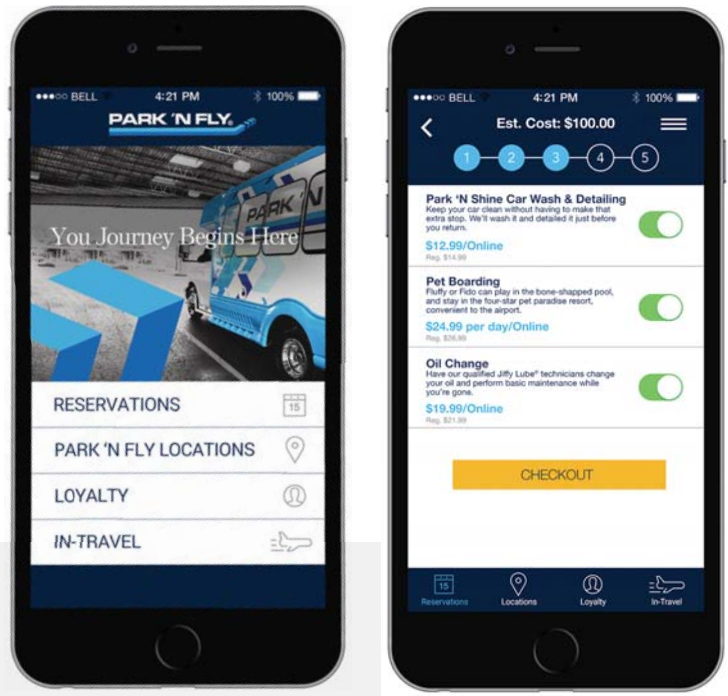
●●●○○ BELL 4:21 PM 100%

PARK 'N FLY

PARK 'N

You Journey Begins Here

RESERVATIONS 15

PARK 'N FLY LOCATIONS

LOYALTY

IN-TRAVEL

●●●○○ BELL 4:21 PM 100%

Est. Cost: $100.00

1 2 3 4 5

Park 'N Shine Car Wash & Detailing
Keep your car clean without having to make that extra stop. We'll wash it and detailed it just before you return.
$12.99/Online
Reg. $14.99

Pet Boarding
Fluffy or Fido can play in the bone-shaped pool, and stay in the four-star pet paradise resort, convenient to the airport.
$24.99 per day/Online
Reg. $26.99

Oil Change
Have our qualified Jiffy Lube® technicians change your oil and perform basic maintenance while you're gone.
$19.99/Online
Reg. $21.99

CHECKOUT

15
Reservations Locations Loyalty In-Travel